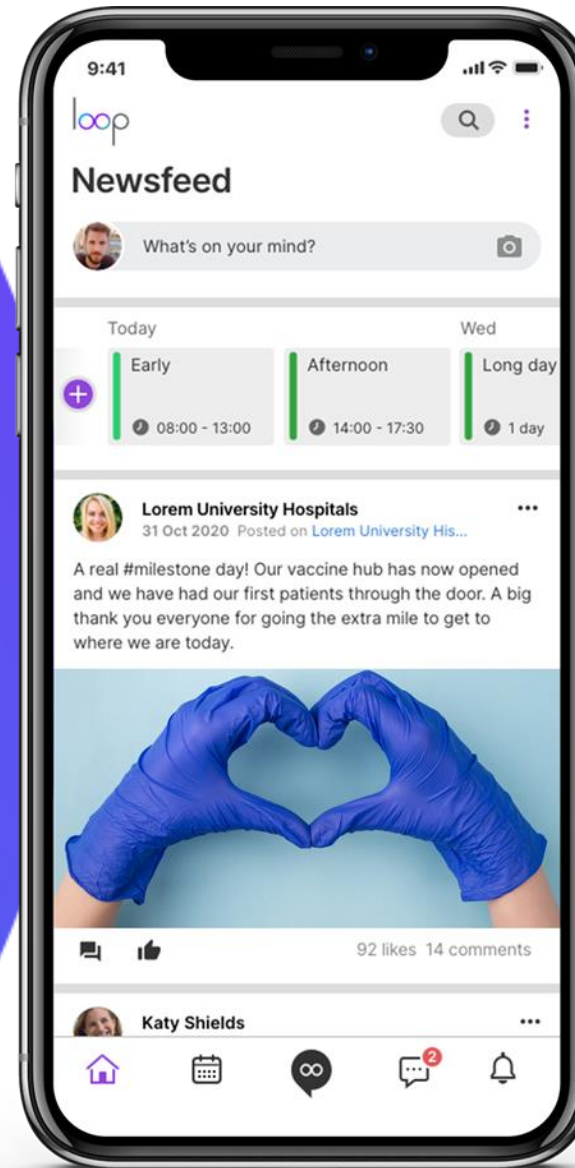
9:41

loop

Newsfeed

What's on your mind?

Today

Wed

Early
08:00 - 13:00

Afternoon
14:00 - 17:30

Long day
1 day

Lorem University Hospitals
31 Oct 2020 Posted on Lorem University His...

•••

A real #milestone day! Our vaccine hub has now opened and we have had our first patients through the door. A big thank you everyone for going the extra mile to get to where we are today.

92 likes 14 comments

Katy Shields

•••

2